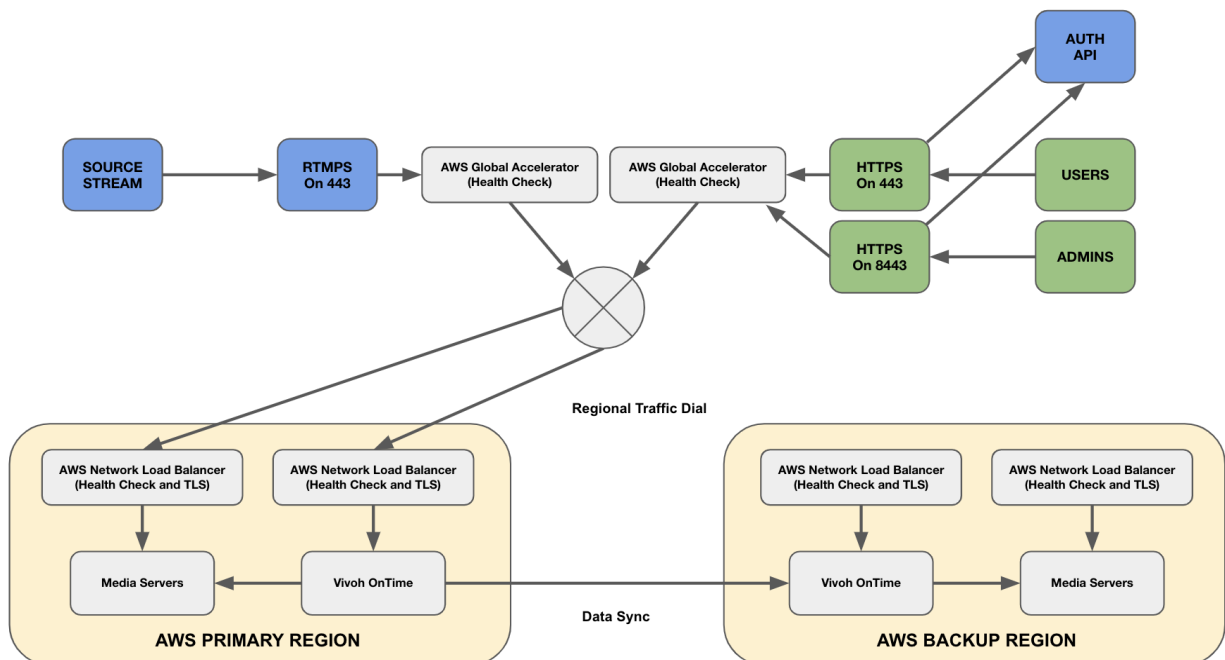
AUTH API

SOURCE STREAM

RTMPS On 443

AWS Global Accelerator (Health Check)

AWS Global Accelerator (Health Check)

HTTPS On 443

USERS

HTTPS On 8443

ADMINS

Regional Traffic Dial

AWS Network Load Balancer (Health Check and TLS)

AWS Network Load Balancer (Health Check and TLS)

Media Servers

Vivoh OnTime

AWS PRIMARY REGION

Data Sync

AWS Network Load Balancer (Health Check and TLS)

AWS Network Load Balancer (Health Check and TLS)

Vivoh OnTime

Media Servers

AWS BACKUP REGION